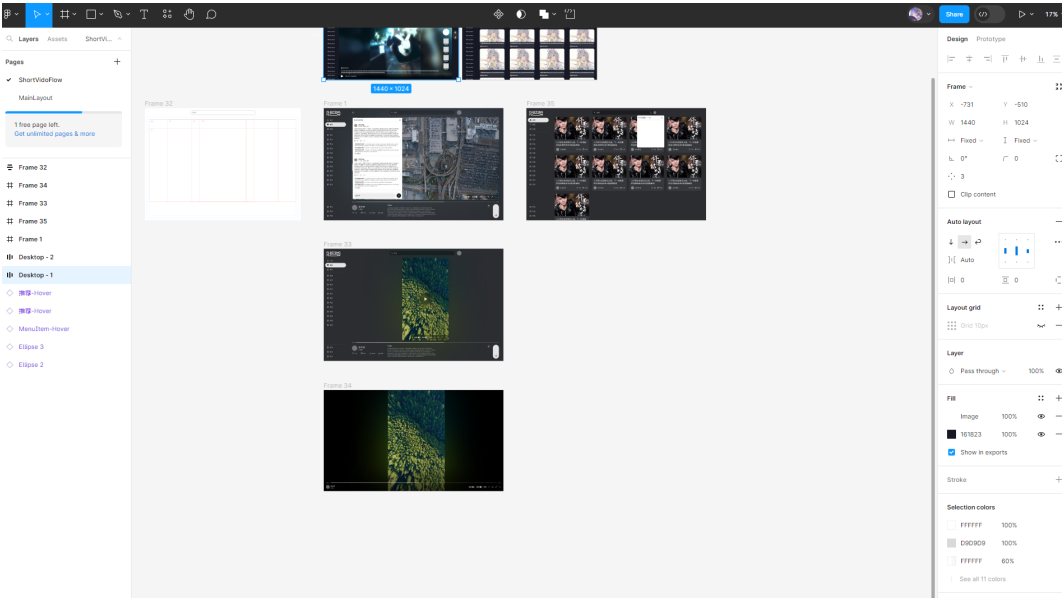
Layers Assets ShortVi...

Pages
ShortVidoFlow
MainLayout

1 free page left.
Get unlimited pages & more

Frame 32
Frame 34
Frame 33
Frame 35
Frame 1
Desktop - 2
Desktop - 1
推荐-Hover
推荐-Hover
MenuItem-Hover
Ellipse 3
Ellipse 2

Share
17%

1440 × 1024
Frame 32
Frame 1
Frame 35
Frame 33
Frame 34

Design Prototype

Frame
X -731 Y -510
W 1440 H 1024
Fixed Fixed
0° 0
3
Clip content

Auto layout
Auto
0 0

Layout grid
Grid 10px

Layer
Pass through 100%

Fill
Image 100%
161823 100%
Show in exports

Stroke

Selection colors
FFFFFF 100%
D9D9D9 100%
FFFFFF 60%
See all 11 colors